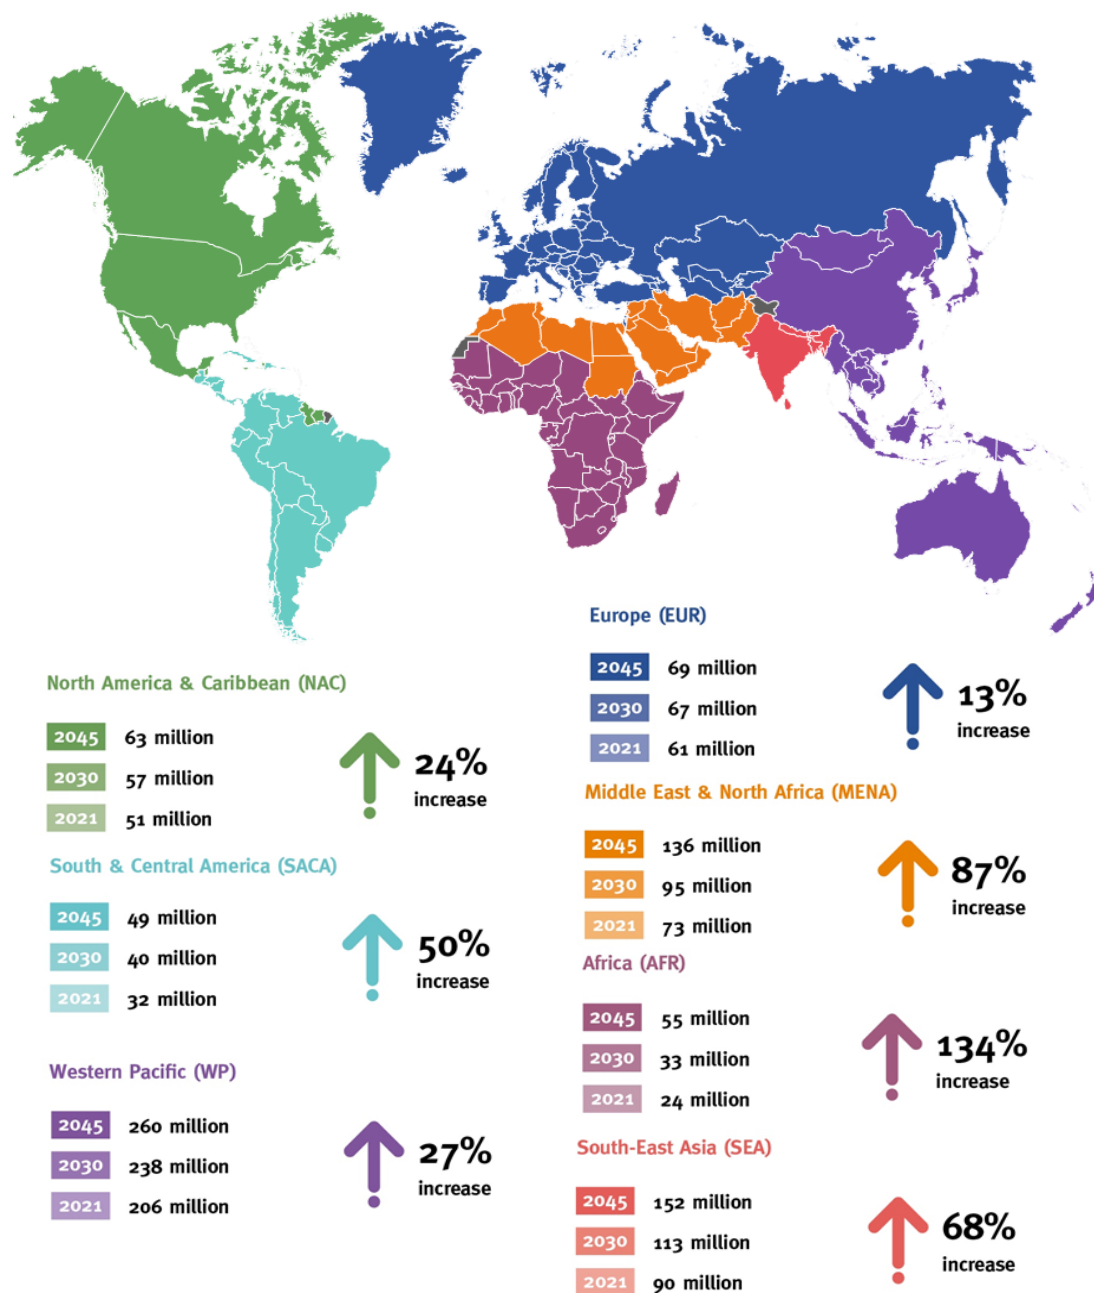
North America & Caribbean (NAC)

2045 63 million
2030 57 million
2021 51 million

24%
increase

South & Central America (SACA)

2045 49 million
2030 40 million
2021 32 million

50%
increase

Western Pacific (WP)

2045 260 million
2030 238 million
2021 206 million

27%
increase

Europe (EUR)

2045 69 million
2030 67 million
2021 61 million

13%
increase

Middle East & North Africa (MENA)

2045 136 million
2030 95 million
2021 73 million

87%
increase

Africa (AFR)

2045 55 million
2030 33 million
2021 24 million

134%
increase

South-East Asia (SEA)

2045 152 million
2030 113 million
2021 90 million

68%
increase